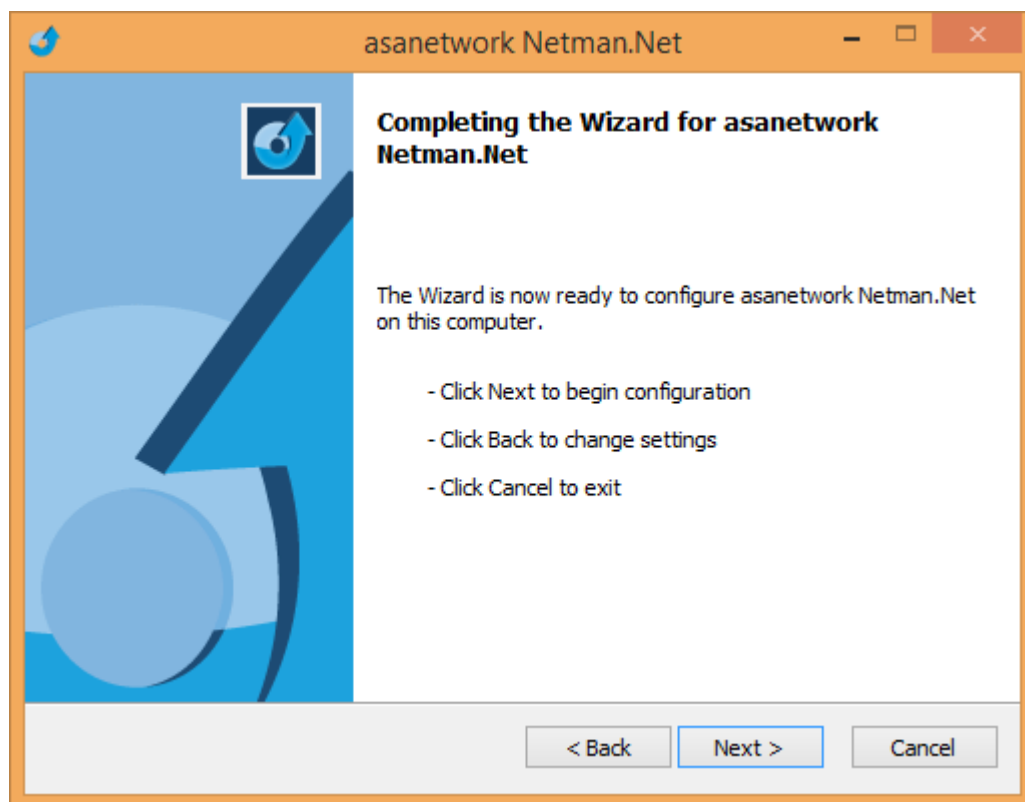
asanetwork Netman.Net

Completing the Wizard for asanetwork Netman.Net

The Wizard is now ready to configure asanetwork Netman.Net on this computer.

- Click Next to begin configuration

- Click Back to change settings

- Click Cancel to exit

< Back
Next >
Cancel